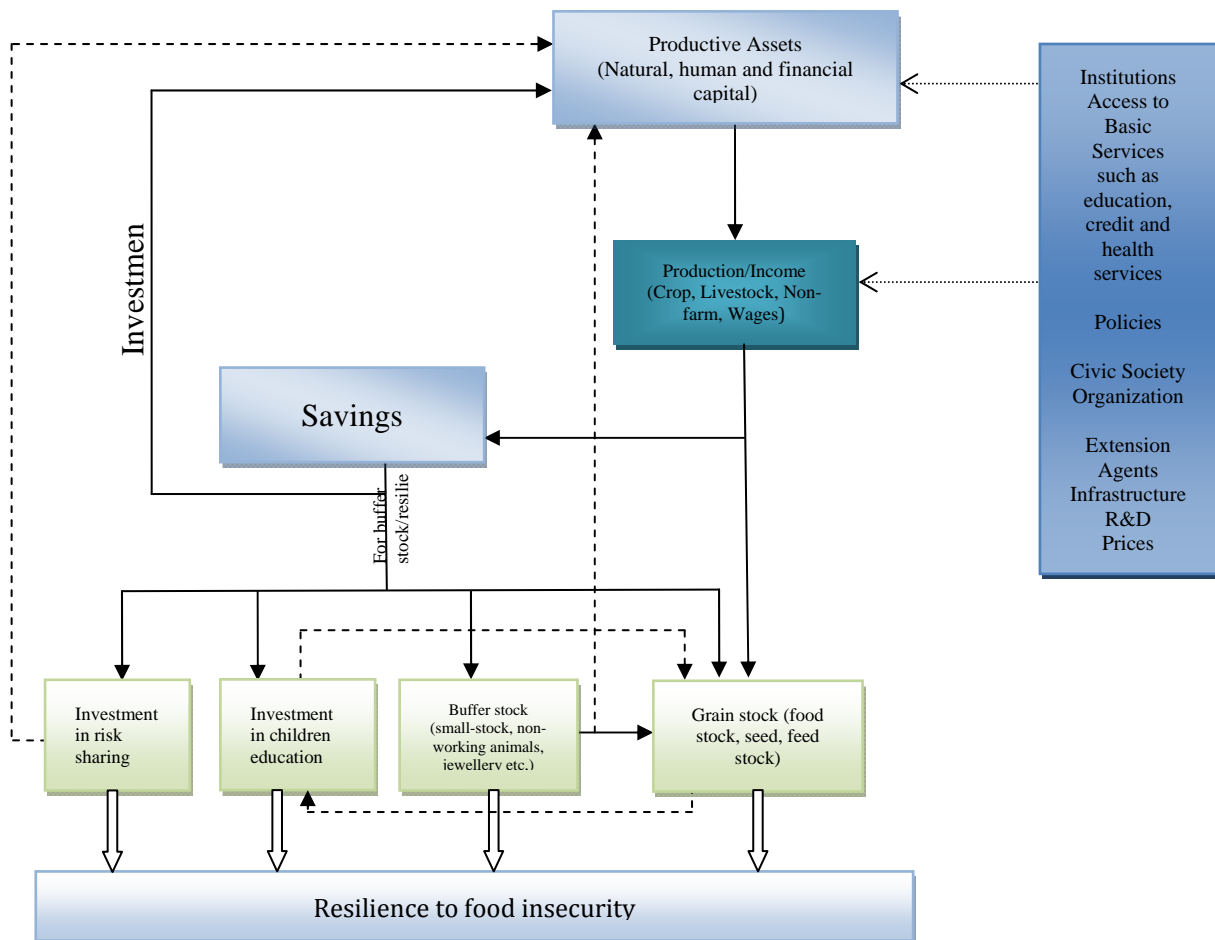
Productive Assets (Natural, human and financial capital)

Institutions Access to Basic Services such as education, credit and health services

Policies

Civic Society Organization

Extension Agents Infrastructure R&D Prices

Production/Income (Crop, Livestock, Non-farm, Wages)

Investmen

Savings

For buffer stock/resilie

Investment in risk sharing

Investment in children education

Buffer stock (small-stock, non-working animals, jewellery etc.)

Grain stock (food stock, seed, feed stock)

Resilience to food insecurity